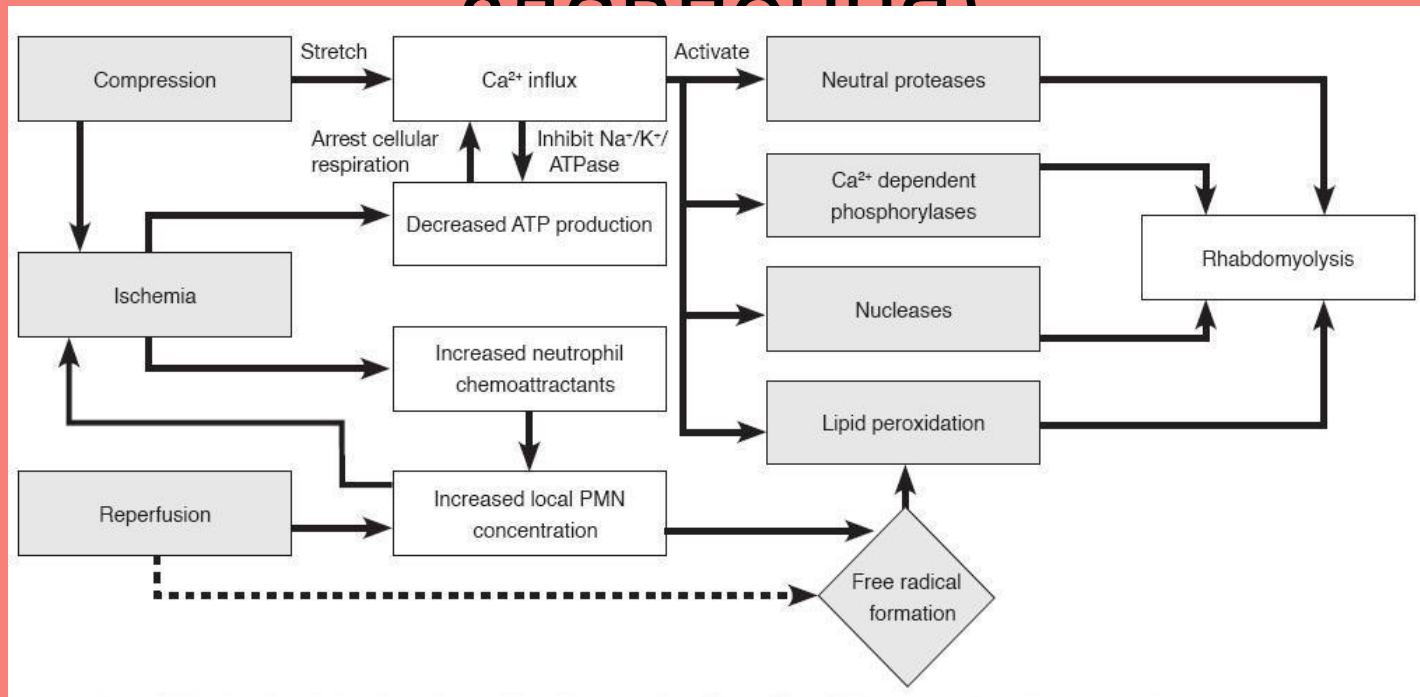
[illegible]

Compression

Stretch

$Ca^{2+}$ influx

Activate

Neutral proteases

Arrest cellular respiration

Inhibit $Na^+/K^+/$ ATPase

Decreased ATP production

$Ca^{2+}$ dependent phosphorylases

Rhabdomyolysis

Ischemia

Nucleases

Increased neutrophil chemoattractants

Lipid peroxidation

Reperfusion

Increased local PMN concentration

Free radical formation